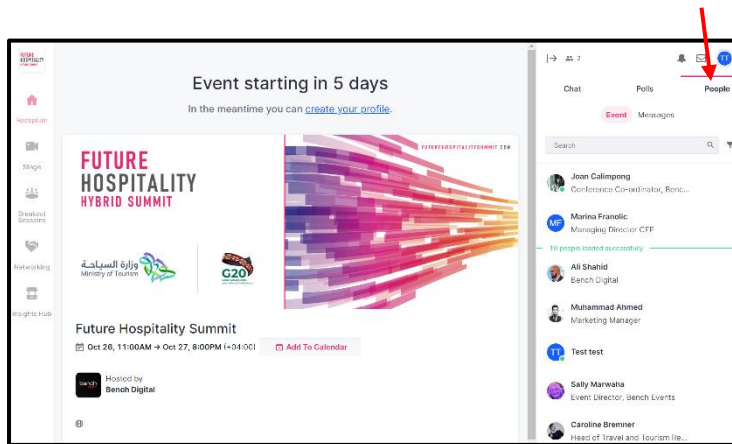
FUTURE HOSPITALITY

Reception

Stage

Breakout Sessions

Networking

Insights Hub

Event starting in 5 days

In the meantime you can create your profile.

FUTUREHOSPITALITYSUMMIT.COM

FUTURE HOSPITALITY HYBRID SUMMIT

وزارة السياحة
Ministry of Tourism

G20

Future Hospitality Summit

Oct 26, 11:00AM → Oct 27, 8:00PM (+04:00)

Add To Calendar

Hosted by
Bench Digital

2

TT

Chat

Polls

People

Event

Messages

Search

Joan Calimpong
Conference Co-ordinator, Bench...

MF
Marina Franolic
Managing Director CFF

10 people loaded successfully

Ali Shahid
Bench Digital

Muhammad Ahmed
Marketing Manager

TT
Test test

Sally Marwaha
Event Director, Bench Events

Caroline Bremner
Head of Travel and Tourism Re...